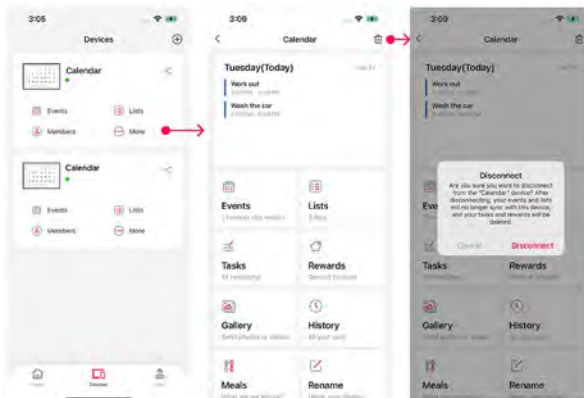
3:05

Devices

Calendar

Events

Lists

Members

More

Calendar

Events

Lists

Members

More

Home

Devices

3:09

Calendar

Tuesday(Today)

Work out

Wash the car

Events

Lists

Tasks

Rewards

Gallery

History

Meals

Rename

3:09

Calendar

Tuesday(Today)

Work out

Wash the car

Disconnect

Are you sure you want to disconnect from the "Calendar" device? After disconnecting, your events and lists will no longer sync with this device, and your tasks and rewards will be deleted.

Cancel

Disconnect

Tasks

Rewards

Gallery

History

Meals

Rename